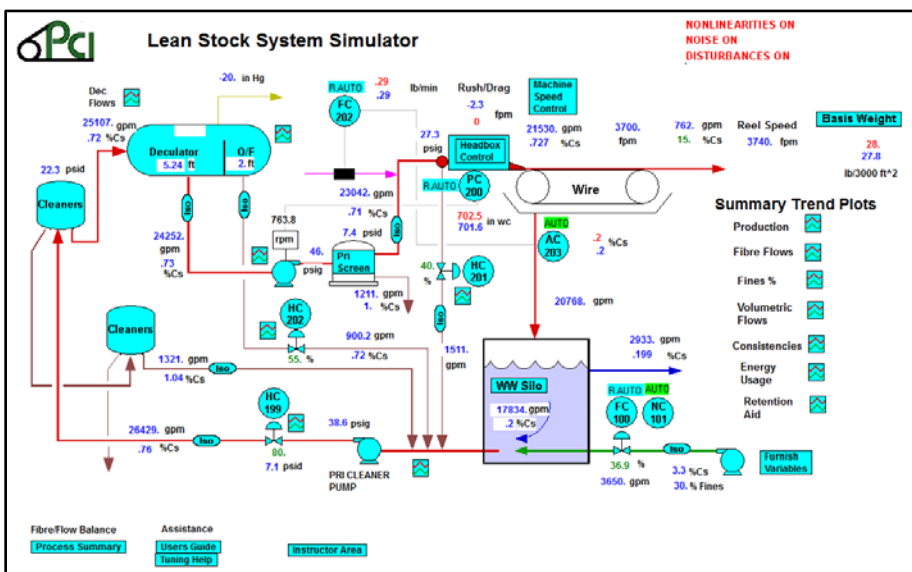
PCI

Lean Stock System Simulator

NONLINEARITIES ON
NOISE ON
DISTURBANCES ON

Dec Flows

-20. in Hg

R.AUTO
FC 202
.29
.29
lb/min

Rush/Drag
-2.3 fpm
0

Machine Speed Control

25107. gpm
.72 %Cs

Decculator
5.24 ft
O/F
2. ft

22.3 psid

Cleaners

27.3 psig

Headbox Control

21530. gpm
.727 %Cs

3700. fpm

762. gpm
15. %Cs

Reel Speed
3740. fpm

Basis Weight
28.
27.8
lb/3000 ft^2

R.AUTO
PC 200

Wire

23042. gpm
.71 %Cs
7.4 psid

Iso
Iso
Iso

763.8
rpm

24252. gpm
.73 %Cs

46. psig

Pri Screen

702.5
701.6 in wc

AUTO
AC 203

.2 %Cs
.2

Summary Trend Plots

Production

Fibre Flows

Fines %

Volumetric Flows

Consistencies

Energy Usage

Retention Aid

40. %

HC 201

1211. gpm
1. %Cs

HC 202

Cleaners

55. %

900.2 gpm
.72 %Cs

1511. gpm

20768. gpm

2933. gpm
.199 %Cs

1321. gpm
1.04 %Cs

Iso

WW Silo

17834. gpm
.2 %Cs

R.AUTO
AUTO
FC 100
NC 101

HC 199

38.6 psig

26429. gpm
.76 %Cs

Iso

80.
7.1 psid

PRI CLEANER PUMP

36.9 %
3650. gpm

Iso

3.3 %Cs
30. % Fines

Furnish Variables

Fibre/Flow Balance
Process Summary

Assistance
Users Guide
Tuning Help

Instructor Area